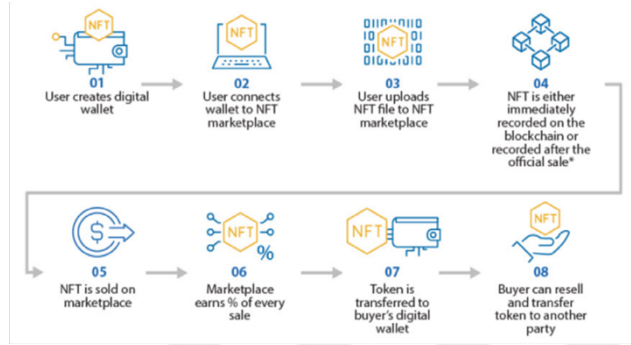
NFT
01
User creates digital wallet

NFT
02
User connects wallet to NFT marketplace

NFT
03
User uploads NFT file to NFT marketplace

04
NFT is either immediately recorded on the blockchain or recorded after the official sale*

05
NFT is sold on marketplace

NFT
%
06
Marketplace earns % of every sale

NFT
07
Token is transferred to buyer's digital wallet

NFT
08
Buyer can resell and transfer token to another party